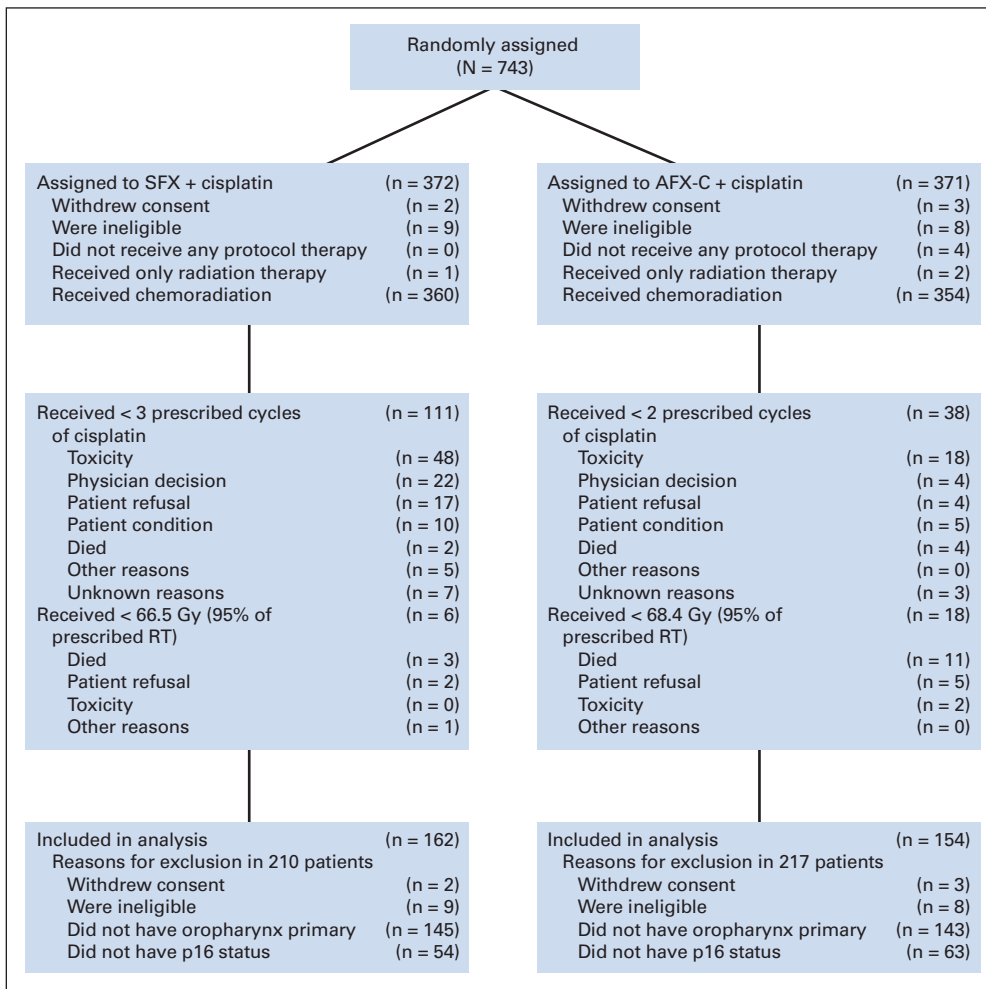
Randomly assigned
(N = 743)

Assigned to SFX + cisplatin (n = 372)
Withdrew consent (n = 2)
Were ineligible (n = 9)
Did not receive any protocol therapy (n = 0)
Received only radiation therapy (n = 1)
Received chemoradiation (n = 360)

Received < 3 prescribed cycles of cisplatin (n = 111)
Toxicity (n = 48)
Physician decision (n = 22)
Patient refusal (n = 17)
Patient condition (n = 10)
Died (n = 2)
Other reasons (n = 5)
Unknown reasons (n = 7)
Received < 66.5 Gy (95% of prescribed RT) (n = 6)
Died (n = 3)
Patient refusal (n = 2)
Toxicity (n = 0)
Other reasons (n = 1)

Included in analysis (n = 162)
Reasons for exclusion in 210 patients
Withdrew consent (n = 2)
Were ineligible (n = 9)
Did not have oropharynx primary (n = 145)
Did not have p16 status (n = 54)

Assigned to AFX-C + cisplatin (n = 371)
Withdrew consent (n = 3)
Were ineligible (n = 8)
Did not receive any protocol therapy (n = 4)
Received only radiation therapy (n = 2)
Received chemoradiation (n = 354)

Received < 2 prescribed cycles of cisplatin (n = 38)
Toxicity (n = 18)
Physician decision (n = 4)
Patient refusal (n = 4)
Patient condition (n = 5)
Died (n = 4)
Other reasons (n = 0)
Unknown reasons (n = 3)
Received < 68.4 Gy (95% of prescribed RT) (n = 18)
Died (n = 11)
Patient refusal (n = 5)
Toxicity (n = 2)
Other reasons (n = 0)

Included in analysis (n = 154)
Reasons for exclusion in 217 patients
Withdrew consent (n = 3)
Were ineligible (n = 8)
Did not have oropharynx primary (n = 143)
Did not have p16 status (n = 63)